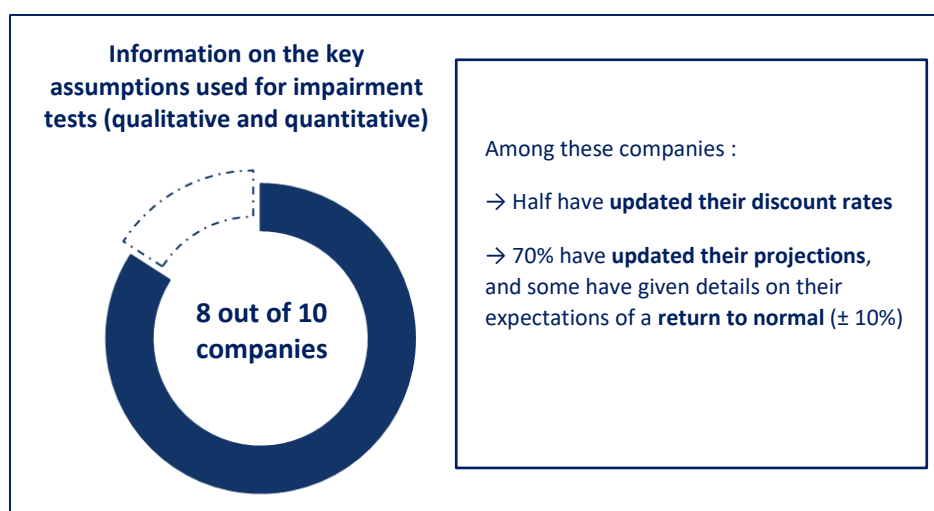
Information on the key assumptions used for impairment tests (qualitative and quantitative)

8 out of 10 companies

Among these companies :

→ Half have **updated their discount rates**

→ 70% have **updated their projections**, and some have given details on their expectations of a **return to normal** (± 10%)